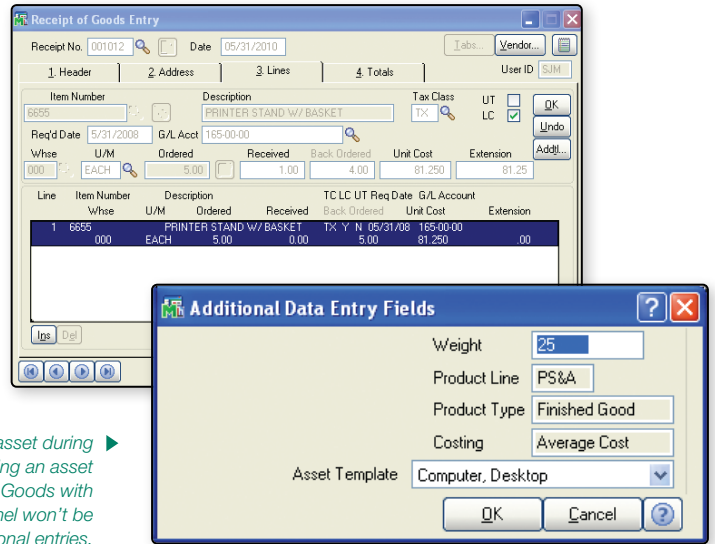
Receipt of Goods Entry

Receipt No. 001012 Date 05/31/2010 Tabs... Vendor...

1. Header 2. Address 3. Lines 4. Totals User ID SJM

Item Number 6655 Description PRINTER STAND W/ BASKET Tax Class TX UT LC

OK Undo Addtl...

Req'd Date 5/31/2008 G/L Acct 165-00-00

Whse 000 U/M EACH Ordered 5.00 Received 1.00 Back Ordered 4.00 Unit Cost 81.250 Extension 81.25

| Line | Item Number Whse | Description U/M | Ordered | Received | TC LC UT Req Date Back Ordered | G/L Account Unit Cost | Extension |
|---|---|---|---|---|---|---|---|
| 1 | 6655 000 | PRINTER STAND W/ BASKET EACH | 5.00 | 0.00 | TX Y N 05/31/08 5.00 | 165-00-00 81.250 | .00 |

Ins Del

Additional Data Entry Fields

Weight 25
Product Line PS&A
Product Type Finished Good
Costing Average Cost
Asset Template Computer, Desktop

OK Cancel

asset during ng an asset Goods with nel won't be onal entries.